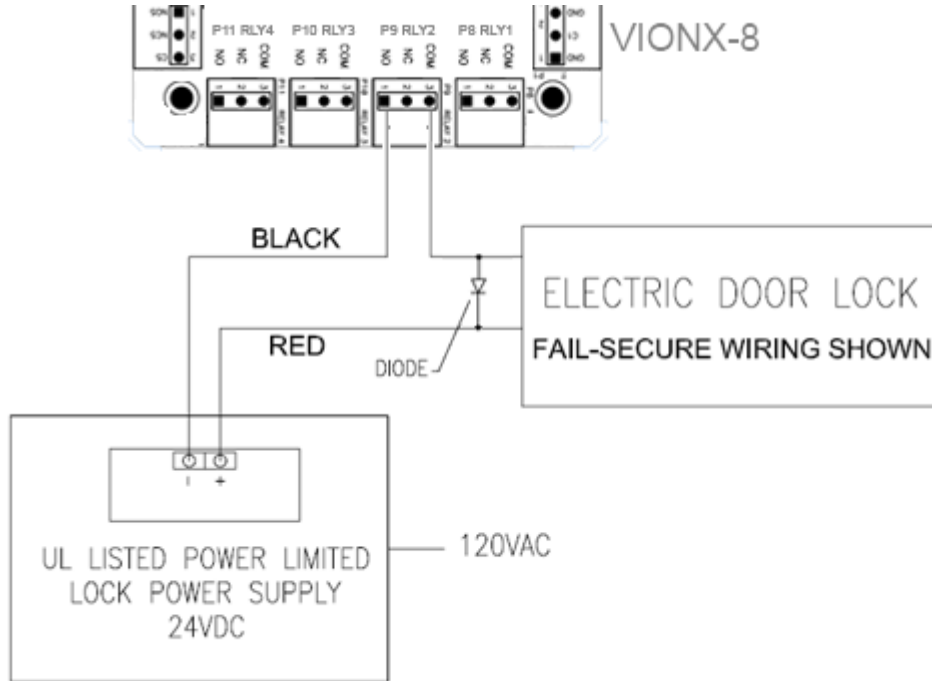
P11 RLY4 P10 RLY3 P9 RLY2 P8 RLY1
NO NC COM NO NC COM NO NC COM NO NC COM
VIONX-8

BLACK

ELECTRIC DOOR LOCK

RED

FAIL-SECURE WIRING SHOWN

DIODE

- +

UL LISTED POWER LIMITED LOCK POWER SUPPLY 24VDC

120VAC